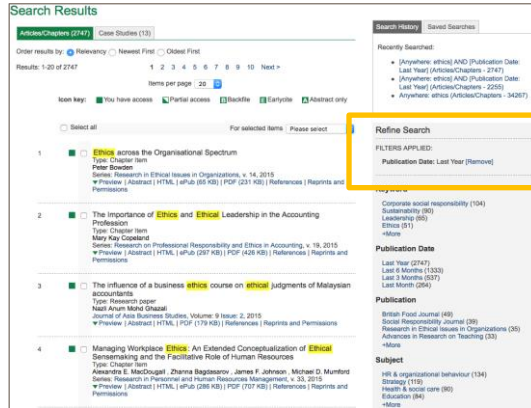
Search Results

Articles/Chapters (2747) Case Studies (13)

Order results by: Relevancy Newest First Oldest First

Results: 1-20 of 2747

1 2 3 4 5 6 7 8 9 10 Next >

Items per page 20

Icon key: You have access Partial access Backfile Earlycite Abstract only

Select all

For selected items Please select

1 Ethics across the Organisational Spectrum
Type: Chapter Item
Peter Bowden
Series: Research in Ethical Issues in Organizations, v. 14, 2015
Preview | Abstract | HTML | ePub (65 KB) | PDF (231 KB) | References | Reprints and Permissions

2 The Importance of Ethics and Ethical Leadership in the Accounting Profession
Type: Chapter Item
Mary Kay Copeland
Series: Research on Professional Responsibility and Ethics in Accounting, v. 19, 2015
Preview | Abstract | HTML | ePub (267 KB) | PDF (426 KB) | References | Reprints and Permissions

3 The influence of a business ethics course on ethical judgments of Malaysian accountants
Type: Research paper
Nazli Anum Mohd Ghazali
Journal of Asia Business Studies, Volume 9 Issue 2, 2015
Preview | Abstract | HTML | PDF (179 KB) | References | Reprints and Permissions

4 Managing Workplace Ethics: An Extended Conceptualization of Ethical Sensemaking and the Facilitative Role of Human Resources
Type: Chapter Item
Alexandra E. MacDougall , Zhanna Bagdasarov , James F. Johnson , Michael D. Mumford
Series: Research in Personnel and Human Resources Management, v. 33, 2015
Preview | Abstract | HTML | ePub (286 KB) | PDF (707 KB) | References | Reprints and Permissions

Search History Saved Searches

Recently Searched:

[Anywhere: ethics] AND [Publication Date: Last Year] (Articles/Chapters - 2747)
[Anywhere: ethics] AND [Publication Date: Last Year] (Articles/Chapters - 2255)
Anywhere: ethics (Articles/Chapters - 34267)

Refine Search

FILTERS APPLIED:
Publication Date: Last Year [Remove]

Keyword

Corporate social responsibility (104)
Sustainability (90)
Leadership (65)
Ethics (51)
+More

Publication Date

Last Year (2747)
Last 6 Months (1333)
Last 3 Months (537)
Last Month (264)

Publication

British Food Journal (49)
Social Responsibility Journal (39)
Research in Ethical Issues in Organizations (35)
Advances in Research on Teaching (33)
+More

Subject

HR & organizational behaviour (134)
Strategy (119)
Health & social care (90)
Education (84)
+More